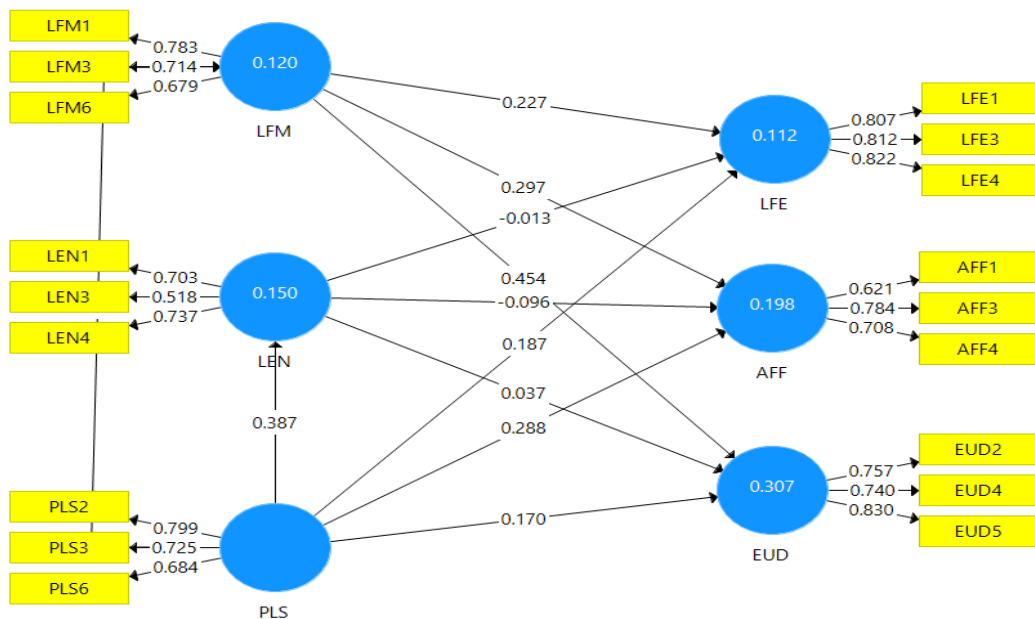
LFM1
0.783
LFM3
0.714
LFM6
0.679
0.120
LFM
0.227
0.297
-0.013
0.454
-0.096
0.187
0.037
0.288
0.170
0.112
LFE
0.807
LFE1
0.812
LFE3
0.822
LFE4
LEN1
0.703
LEN3
0.518
LEN4
0.737
0.150
LEN
0.387
0.198
AFF
0.621
AFF1
0.784
AFF3
0.708
AFF4
PLS2
0.799
PLS3
0.725
PLS6
0.684
PLS
0.307
EUD
0.757
EUD2
0.740
EUD4
0.830
EUD5